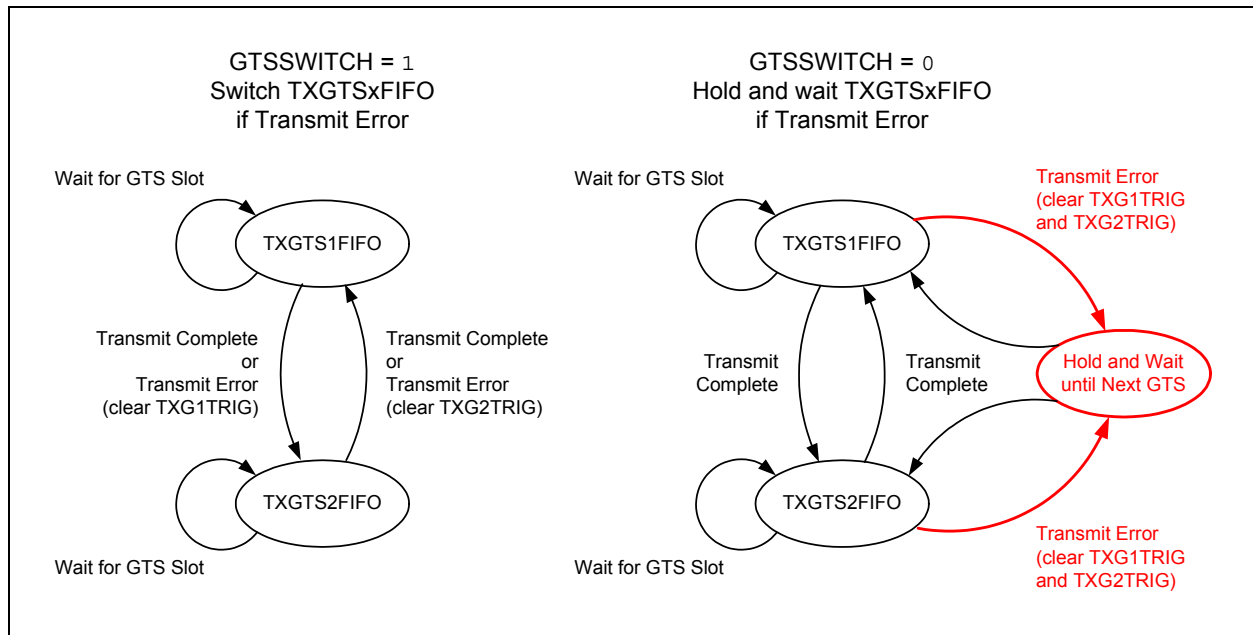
GTSSWITCH = 1
Switch TXGTSxFIFO
if Transmit Error

Wait for GTS Slot

TXGTS1FIFO

Transmit Complete
or
Transmit Error
(clear TXG1TRIG)

Transmit Complete
or
Transmit Error
(clear TXG2TRIG)

TXGTS2FIFO

Wait for GTS Slot

GTSSWITCH = 0
Hold and wait TXGTSxFIFO
if Transmit Error

Wait for GTS Slot

Transmit Error
(clear TXG1TRIG
and TXG2TRIG)

TXGTS1FIFO

Transmit
Complete

Transmit
Complete

Hold and Wait
until Next GTS

TXGTS2FIFO

Transmit Error
(clear TXG1TRIG
and TXG2TRIG)

Wait for GTS Slot